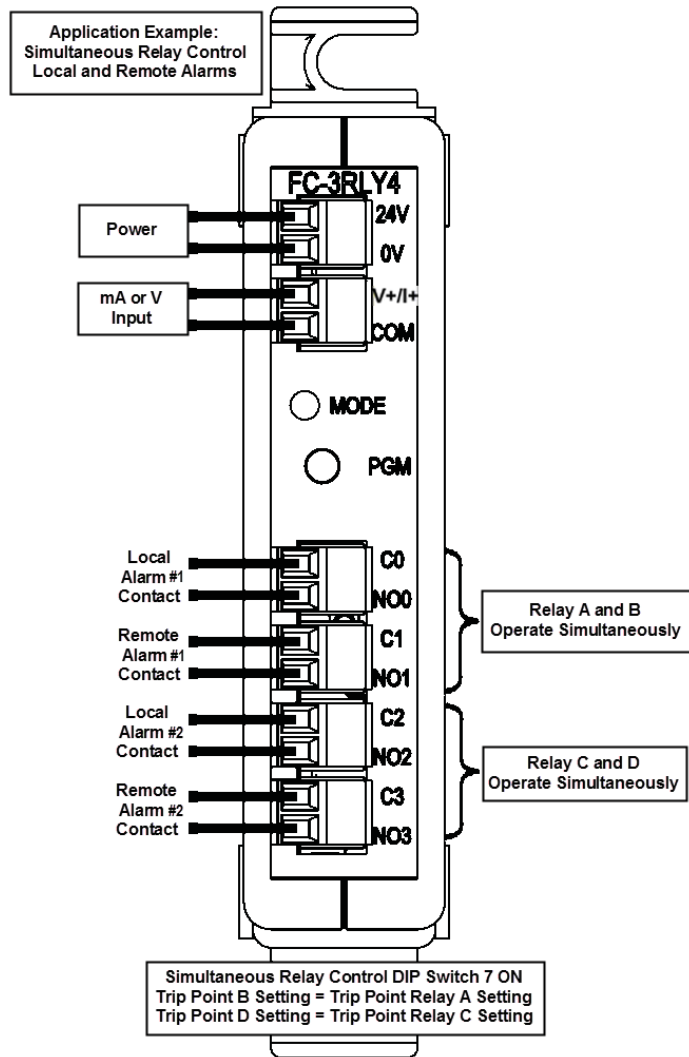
Application Example:
Simultaneous Relay Control
Local and Remote Alarms

FC-3RLY4

Power

24V

0V

mA or V Input

V+/I+

COM

MODE

PGM

Local Alarm #1 Contact

C0

NO0

Remote Alarm #1 Contact

C1

NO1

Relay A and B Operate Simultaneously

Local Alarm #2 Contact

C2

NO2

Remote Alarm #2 Contact

C3

NO3

Relay C and D Operate Simultaneously

Simultaneous Relay Control DIP Switch 7 ON
Trip Point B Setting = Trip Point Relay A Setting
Trip Point D Setting = Trip Point Relay C Setting